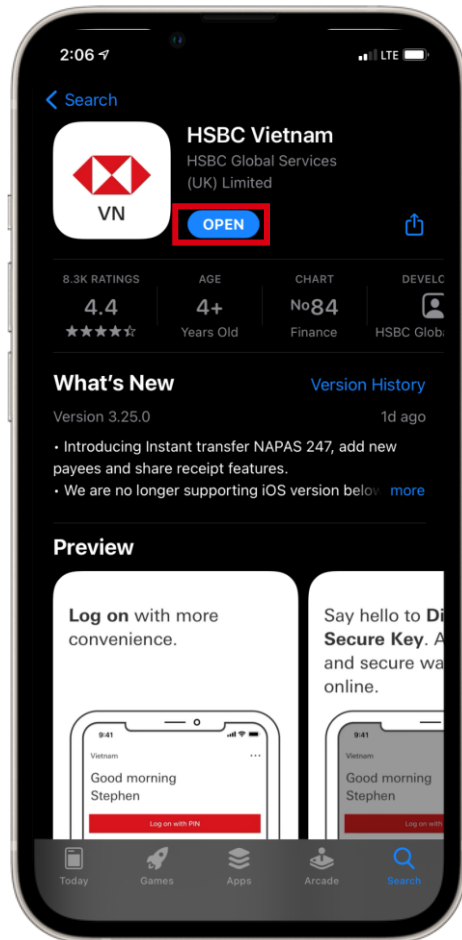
2:06

LTE

Search

VN

HSBC Vietnam
HSBC Global Services (UK) Limited

OPEN

8.3K RATINGS
4.4
★★★★☆

AGE
4+
Years Old

CHART
No84
Finance

DEVELO
HSBC Globa

What's New
Version History

Version 3.25.0
1d ago

• Introducing Instant transfer NAPAS 247, add new payees and share receipt features.
• We are no longer supporting iOS version below more

Preview

Log on with more convenience.

9:41
Vietnam
Good morning Stephen
Log on with PIN

Say hello to Di Secure Key. A and secure wa online.

9:41
Good morning Stephen
Log on with

Today
Games
Apps
Arcade
Search